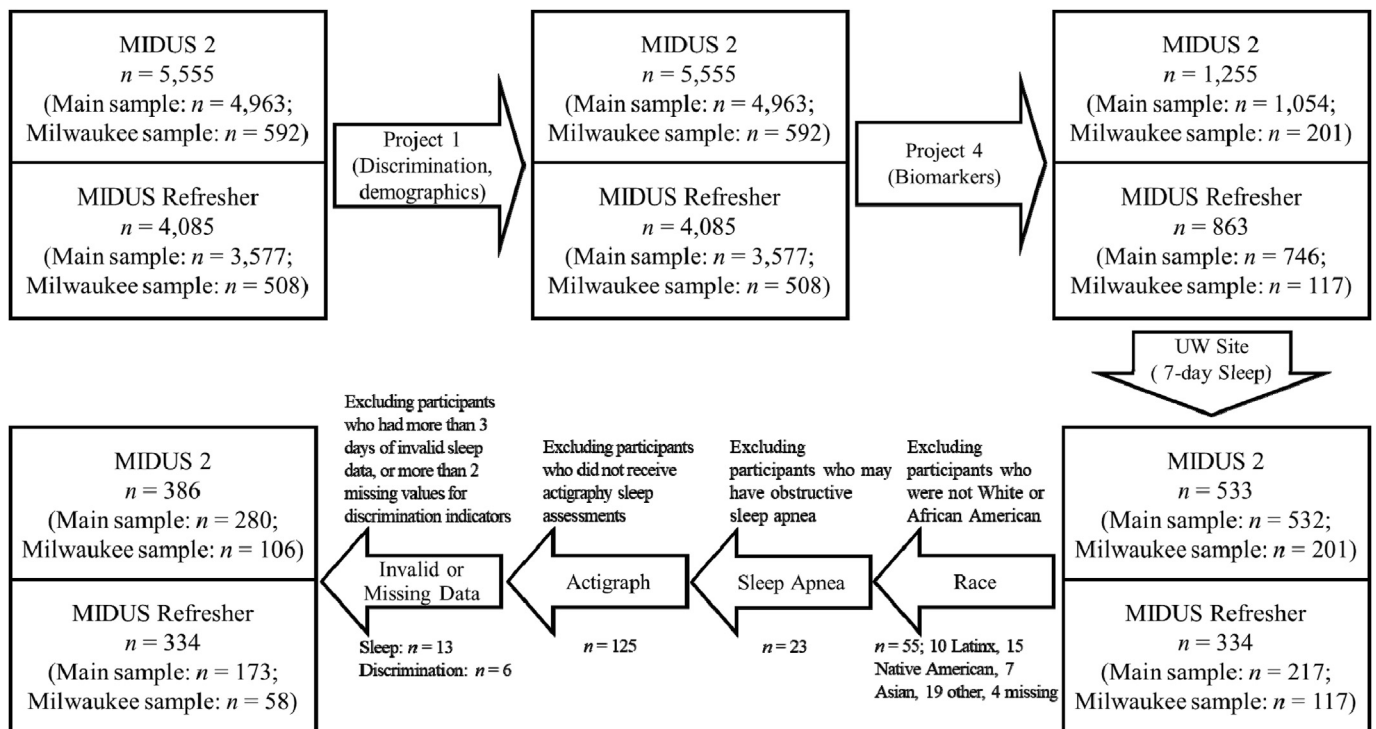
MIDUS 2
$n$ = 5,555
(Main sample: $n$ = 4,963;
Milwaukee sample: $n$ = 592)

MIDUS Refresher
$n$ = 4,085
(Main sample: $n$ = 3,577;
Milwaukee sample: $n$ = 508)

Project 1
(Discrimination,
demographics)

MIDUS 2
$n$ = 5,555
(Main sample: $n$ = 4,963;
Milwaukee sample: $n$ = 592)

MIDUS Refresher
$n$ = 4,085
(Main sample: $n$ = 3,577;
Milwaukee sample: $n$ = 508)

Project 4
(Biomarkers)

MIDUS 2
$n$ = 1,255
(Main sample: $n$ = 1,054;
Milwaukee sample: $n$ = 201)

MIDUS Refresher
$n$ = 863
(Main sample: $n$ = 746;
Milwaukee sample: $n$ = 117)

UW Site
( 7-day Sleep)

MIDUS 2
$n$ = 533
(Main sample: $n$ = 532;
Milwaukee sample: $n$ = 201)

MIDUS Refresher
$n$ = 334
(Main sample: $n$ = 217;
Milwaukee sample: $n$ = 117)

Excluding participants who were not White or African American

Race

$n$ = 55; 10 Latinx, 15 Native American, 7 Asian, 19 other, 4 missing

Excluding participants who may have obstructive sleep apnea

Sleep Apnea

$n$ = 23

Excluding participants who did not receive actigraphy sleep assessments

Actigraph

$n$ = 125

Excluding participants who had more than 3 days of invalid sleep data, or more than 2 missing values for discrimination indicators

Invalid or Missing Data

Sleep: $n$ = 13
Discrimination: $n$ = 6

MIDUS 2
$n$ = 386
(Main sample: $n$ = 280;
Milwaukee sample: $n$ = 106)

MIDUS Refresher
$n$ = 334
(Main sample: $n$ = 173;
Milwaukee sample: $n$ = 58)